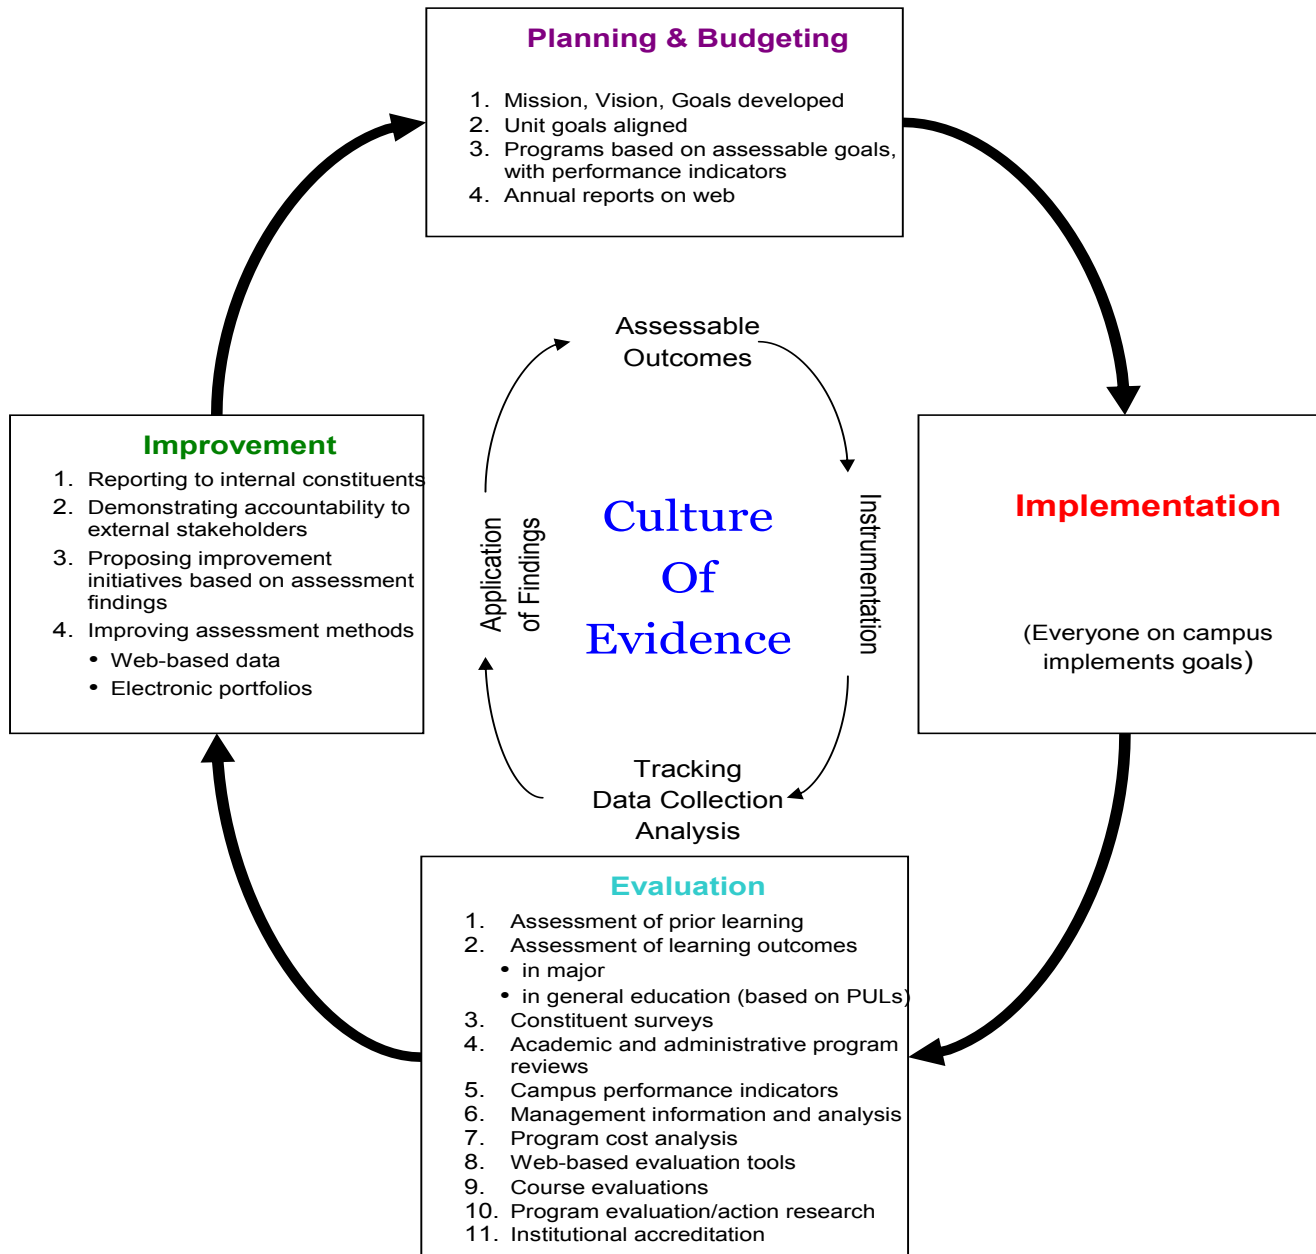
Planning & Budgeting

1. Mission, Vision, Goals developed
2. Unit goals aligned
3. Programs based on assessable goals, with performance indicators
4. Annual reports on web

Assessable Outcomes

Instrumentation

Tracking
Data Collection
Analysis

Application of Findings

Culture Of Evidence

Improvement

1. Reporting to internal constituents
2. Demonstrating accountability to external stakeholders
3. Proposing improvement initiatives based on assessment findings
4. Improving assessment methods
• Web-based data
• Electronic portfolios

Implementation

(Everyone on campus implements goals)

Evaluation

1. Assessment of prior learning
2. Assessment of learning outcomes
• in major
• in general education (based on PULs)
3. Constituent surveys
4. Academic and administrative program reviews
5. Campus performance indicators
6. Management information and analysis
7. Program cost analysis
8. Web-based evaluation tools
9. Course evaluations
10. Program evaluation/action research
11. Institutional accreditation